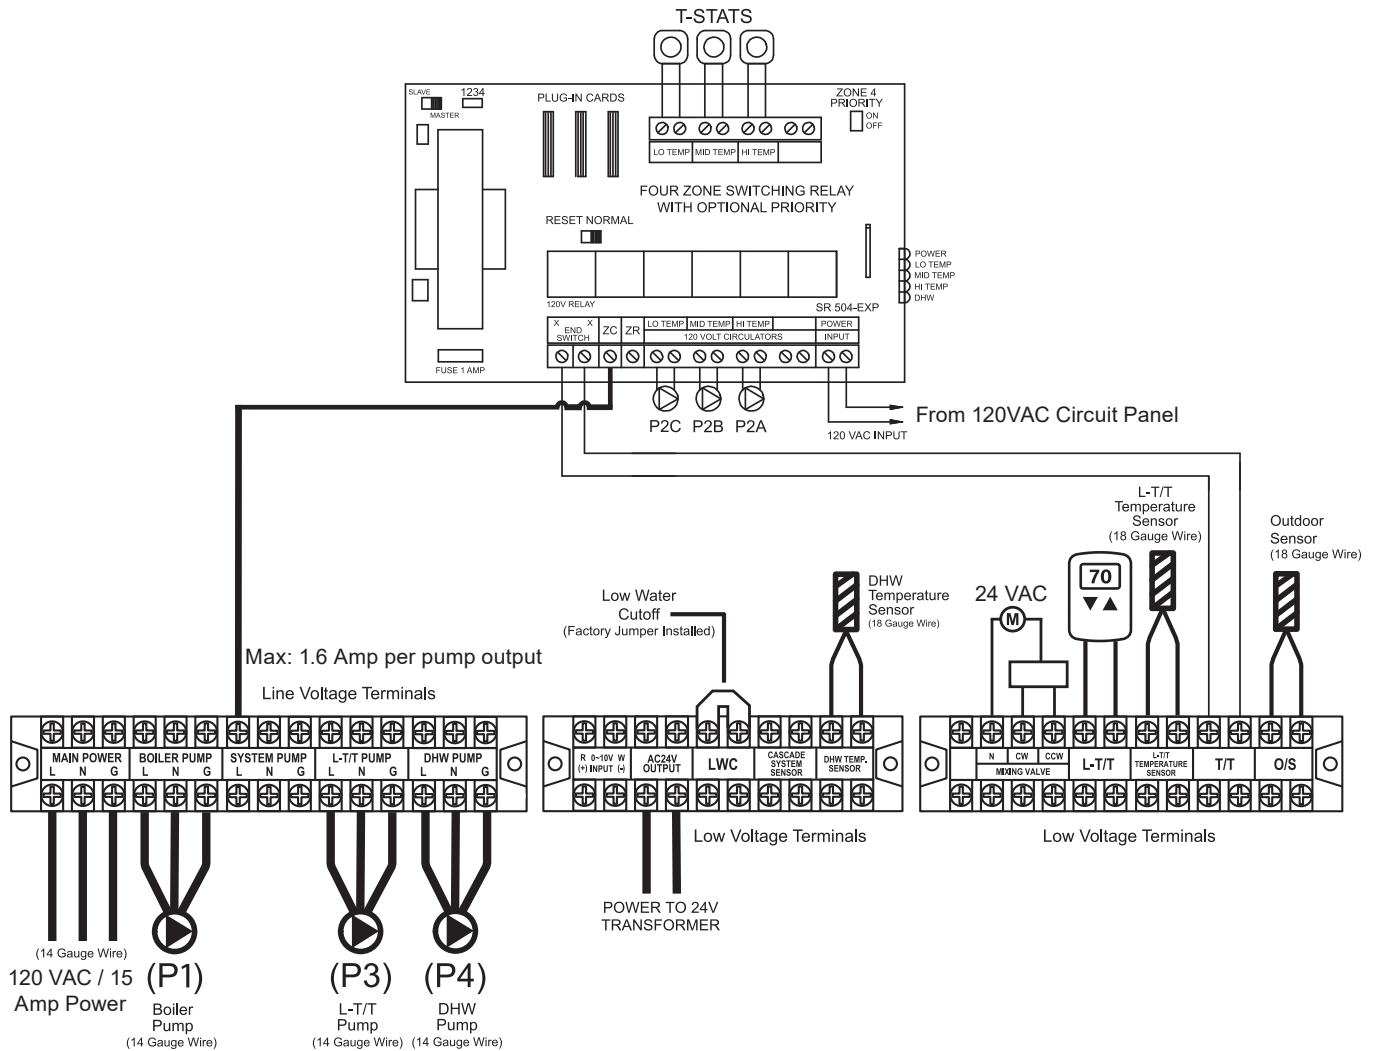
T-STATS

SLAVE
MASTER
1234
PLUG-IN CARDS
ZONE 4 PRIORITY
ON
OFF
LO TEMP
MID TEMP
HI TEMP
FOUR ZONE SWITCHING RELAY WITH OPTIONAL PRIORITY
RESET NORMAL
POWER
LO TEMP
MID TEMP
HI TEMP
DHW
120V RELAY
SR 504-EXP
X
END SWITCH
X
ZC
ZR
LO TEMP
MID TEMP
HI TEMP
120 VOLT CIRCULATORS
POWER INPUT
FUSE 1 AMP
P2C
P2B
P2A
120 VAC INPUT
From 120VAC Circuit Panel

L-T/T Temperature Sensor (18 Gauge Wire)
Outdoor Sensor (18 Gauge Wire)
Low Water Cutoff (Factory Jumper Installed)
DHW Temperature Sensor (18 Gauge Wire)
24 VAC
M
70
▼▲
Max: 1.6 Amp per pump output
Line Voltage Terminals

MAIN POWER L N G
BOILER PUMP L N G
SYSTEM PUMP L N G
L-T/T PUMP L N G
DHW PUMP L N G

R (+) 0~10V INPUT W (-)
AC24V OUTPUT
LWC
CASCADE SYSTEM SENSOR
DHW TEMP. SENSOR
Low Voltage Terminals

N
CW
CCW
MIXING VALVE
L-T/T
L-T/T TEMPERATURE SENSOR
T/T
O/S
Low Voltage Terminals

POWER TO 24V TRANSFORMER

(14 Gauge Wire)
120 VAC / 15 Amp Power
(P1)
Boiler Pump
(14 Gauge Wire)
(P3)
L-T/T Pump
(14 Gauge Wire)
(P4)
DHW Pump
(14 Gauge Wire)